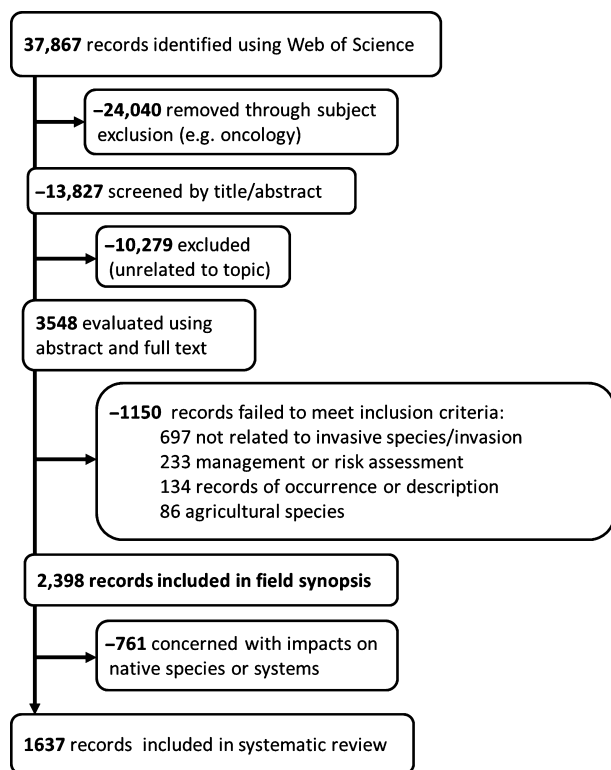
**37,867** records identified using Web of Science

**–24,040** removed through subject exclusion (e.g. oncology)

**–13,827** screened by title/abstract

**–10,279** excluded (unrelated to topic)

**3548** evaluated using abstract and full text

**–1150** records failed to meet inclusion criteria:
697 not related to invasive species/invasion
233 management or risk assessment
134 records of occurrence or description
86 agricultural species

**2,398 records included in field synopsis**

**–761** concerned with impacts on native species or systems

**1637** records included in systematic review